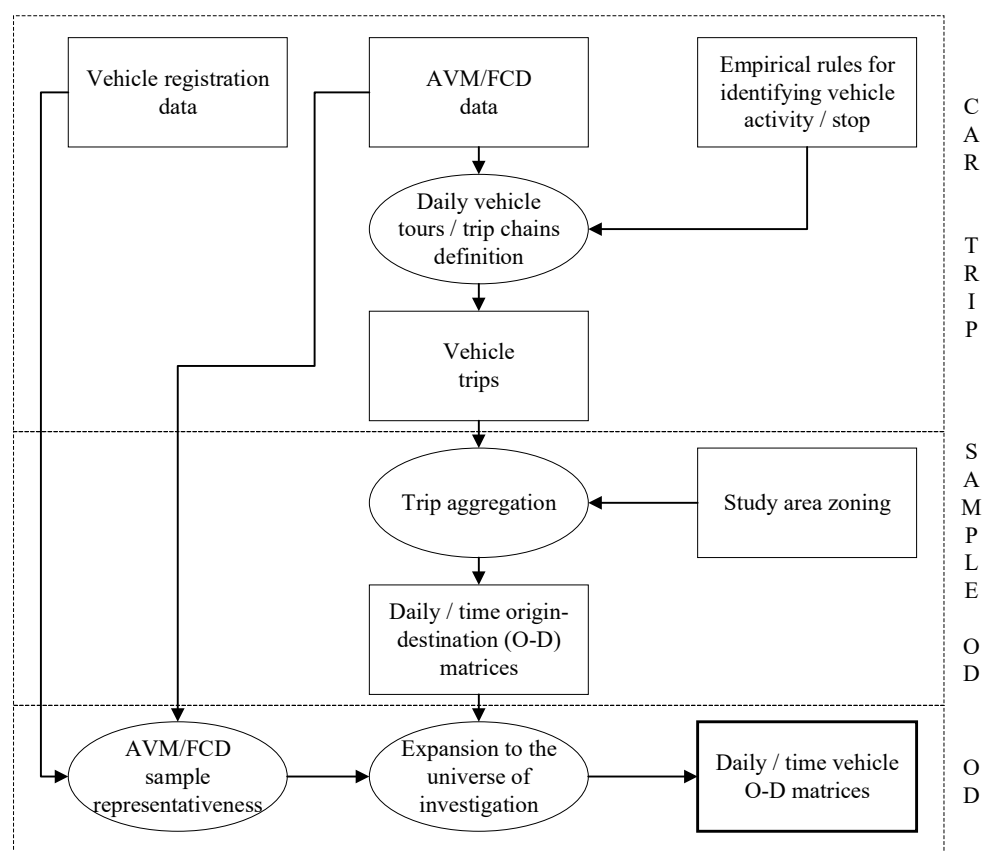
Vehicle registration data

AVM/FCD data

Empirical rules for identifying vehicle activity / stop

Daily vehicle tours / trip chains definition

Vehicle trips

CAR TRIP

Trip aggregation

Study area zoning

Daily / time origin-destination (O-D) matrices

SAMPLE OD

AVM/FCD sample representativeness

Expansion to the universe of investigation

Daily / time vehicle O-D matrices

OD